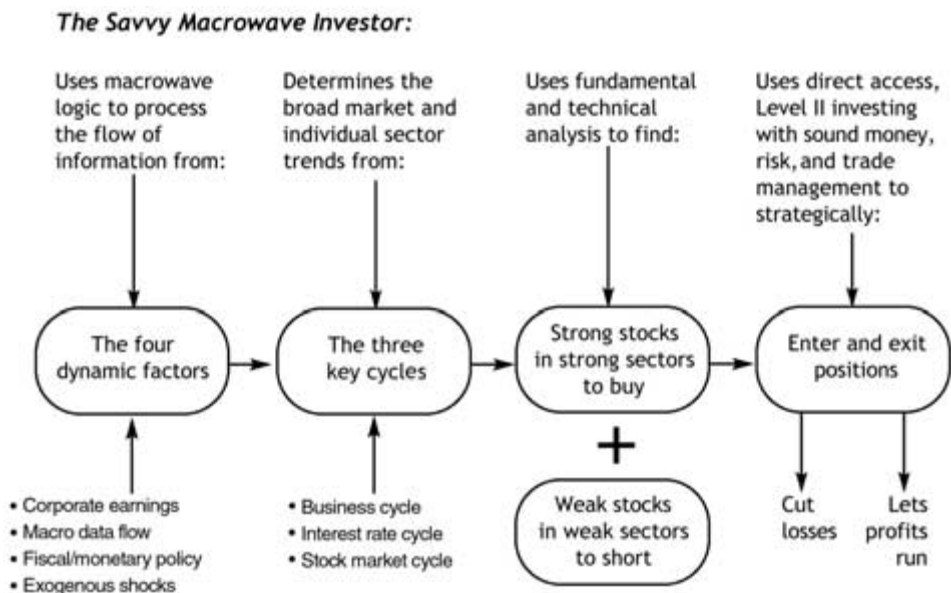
The Savvy Macrowave Investor:

Uses macrowave logic to process the flow of information from:

Determines the broad market and individual sector trends from:

Uses fundamental and technical analysis to find:

Uses direct access, Level II investing with sound money, risk, and trade management to strategically:

The four dynamic factors

The three key cycles

Strong stocks in strong sectors to buy

Enter and exit positions

+

Weak stocks in weak sectors to short

Cut losses

Lets profits run

• Corporate earnings
• Macro data flow
• Fiscal/monetary policy
• Exogenous shocks

• Business cycle
• Interest rate cycle
• Stock market cycle